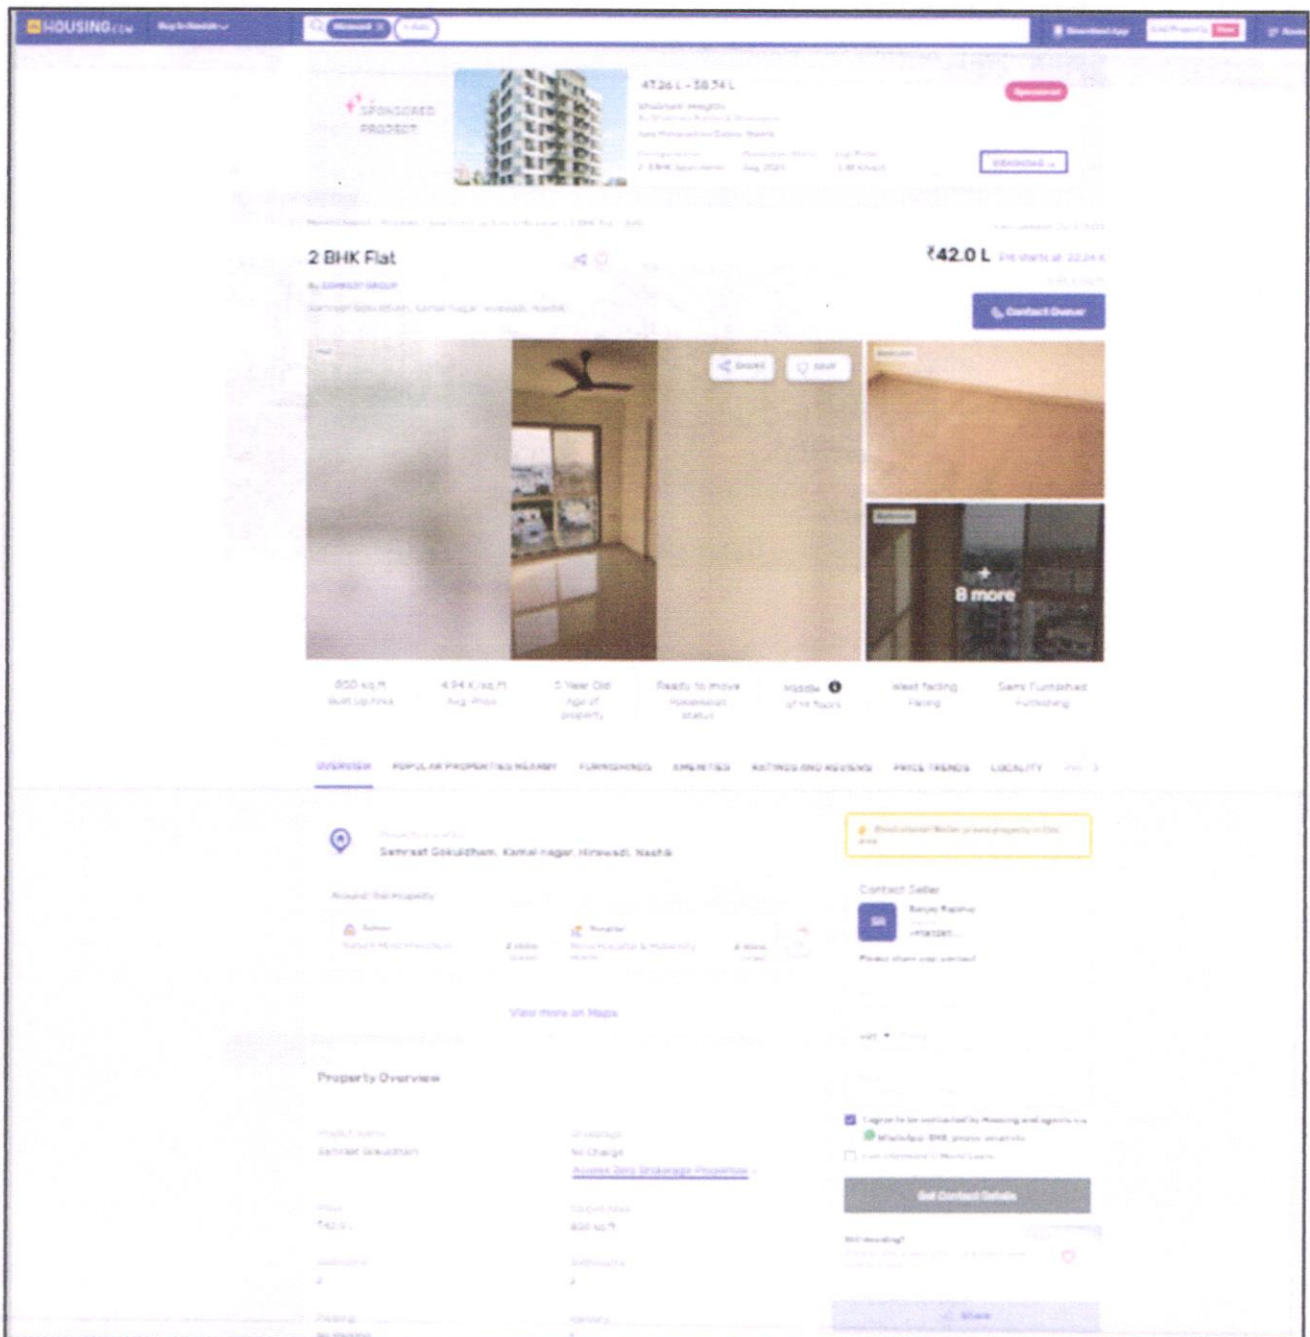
HOUSING.com Buy in Nashik

SPONSORED PROJECT

47.26 L - 58.74 L

Sponsored

2 BHK Flat

₹42.0 L

Contact Owner

Share Save

8 more

850 sq.ft Built Up Area

4.94 K/sq.ft Avg. Price

5 Year Old Age of property

Ready to move Possession status

Middle of 14 floors

West facing Facing

Semi Furnished Furnishing

OVERVIEW POPULAR PROPERTIES NEARBY FURNISHINGS AMENITIES RATINGS AND REVIEWS PRICE TRENDS LOCALITY

Samrast Gokuldham, Kamal nagar, Hirawadi, Nashik

Around This Property

View more on Maps

Property Overview

Samrast Gokuldham

No Charge

Access Zero Brokerage Properties

850 sq.ft

Contact Seller

SR

Get Contact Details

Share